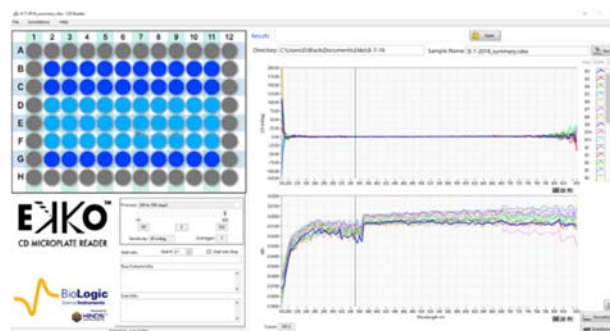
File Annotations Help

1 2 3 4 5 6 7 8 9 10 11 12
A
B
C
D
E
F
G
H

EKKO™
CD MICROPLATE READER

BioLogic
Science Instruments

Results

Directory: C:\Users\D.Black\Documents\Data\8-7-16
Sample Name: 8-7-2016_summary.cdex

Save